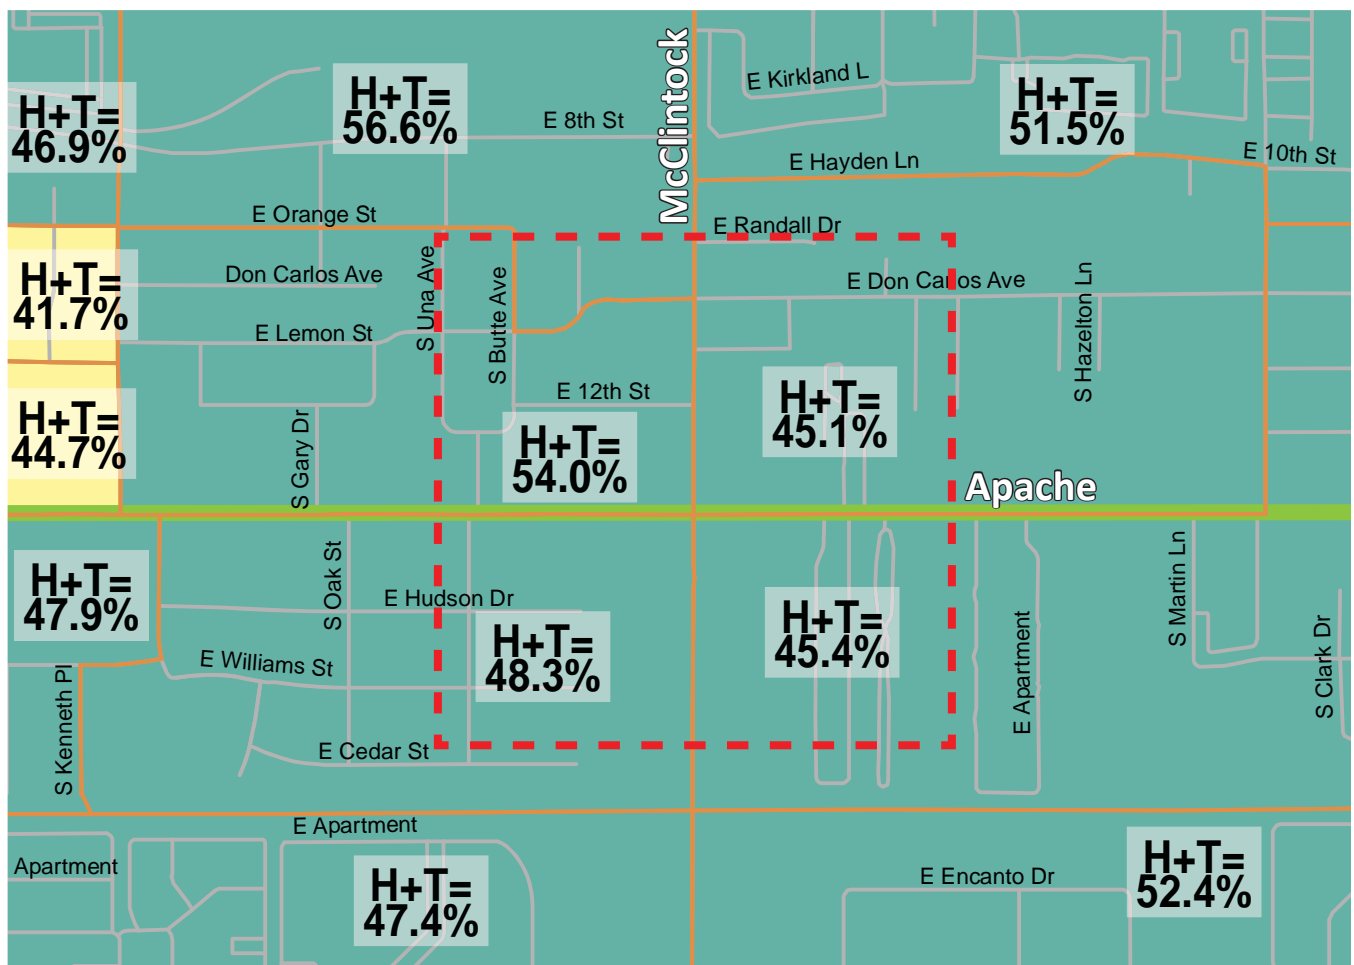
H+T=
46.9%

H+T=
56.6%

E 8th St

McClintock

E Kirkland L

H+T=
51.5%

E Hayden Ln

E 10th St

E Orange St

E Randall Dr

H+T=
41.7%

Don Carlos Ave

S Una Ave

S Butte Ave

E Don Carlos Ave

S Hazelton Ln

E Lemon St

E 12th St

H+T=
45.1%

H+T=
44.7%

S Gary Dr

H+T=
54.0%

Apache

H+T=
47.9%

S Oak St

E Hudson Dr

H+T=
48.3%

H+T=
45.4%

S Martin Ln

S Clark Dr

E Williams St

E Apartment

S Kenneth Pl

E Cedar St

E Apartment

Apartment

H+T=
47.4%

E Encanto Dr

H+T=
52.4%